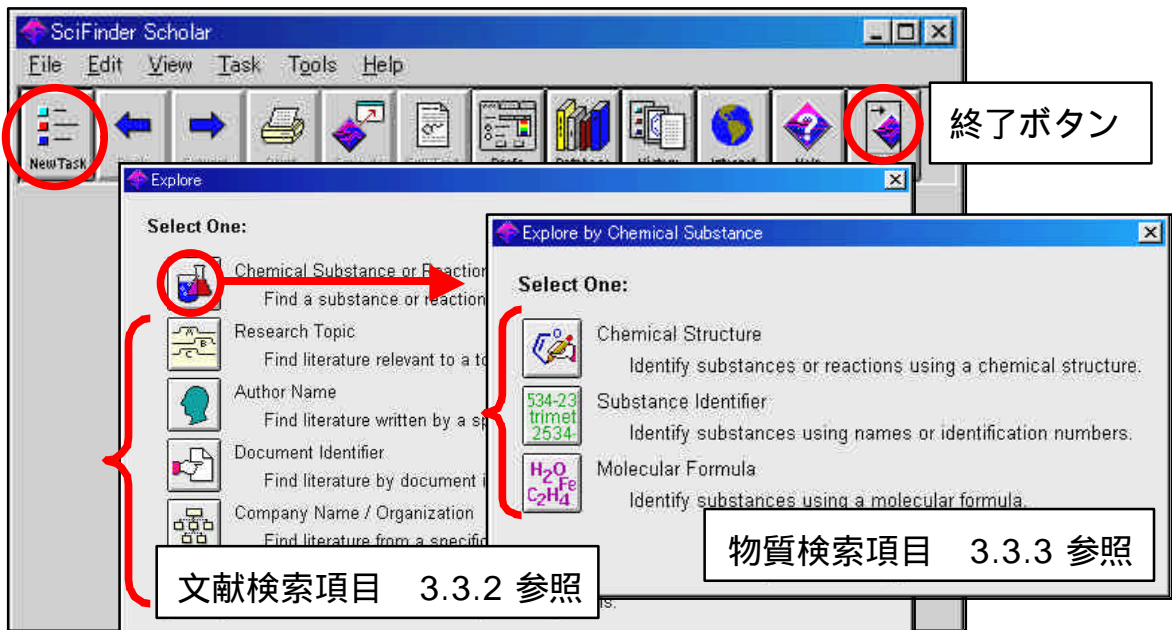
SciFinder Scholar

File Edit View Task Tools Help

New Task

終了ボタン

Explore

Select One:

Chemical Substance or Reaction
Find a substance or reaction

Research Topic
Find literature relevant to a to

Author Name
Find literature written by a sp

Document Identifier
Find literature by document i

Company Name / Organization
Find literature from a specific

文献検索項目　3.3.2 参照

Explore by Chemical Substance

Select One:

Chemical Structure
Identify substances or reactions using a chemical structure.

534-23 trimet 2534-

Substance Identifier
Identify substances using names or identification numbers.

$H_2O$ Fe $C_2H_4$

Molecular Formula
Identify substances using a molecular formula.

物質検索項目　3.3.3 参照